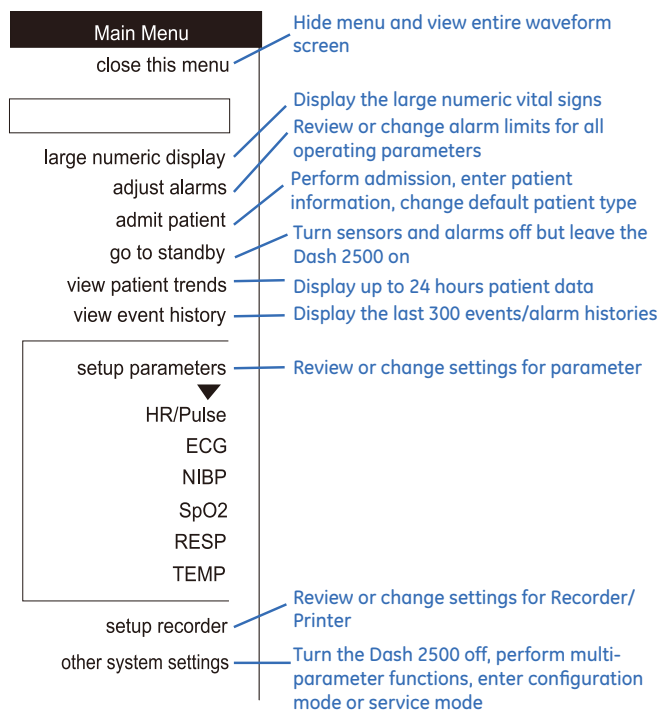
Main Menu
close this menu

large numeric display
adjust alarms
admit patient
go to standby
view patient trends
view event history

setup parameters
HR/Pulse
ECG
NIBP
SpO2
RESP
TEMP

setup recorder
other system settings

Hide menu and view entire waveform screen
Display the large numeric vital signs
Review or change alarm limits for all operating parameters
Perform admission, enter patient information, change default patient type
Turn sensors and alarms off but leave the Dash 2500 on
Display up to 24 hours patient data
Display the last 300 events/alarm histories
Review or change settings for parameter
Review or change settings for Recorder/ Printer
Turn the Dash 2500 off, perform multi-parameter functions, enter configuration mode or service mode